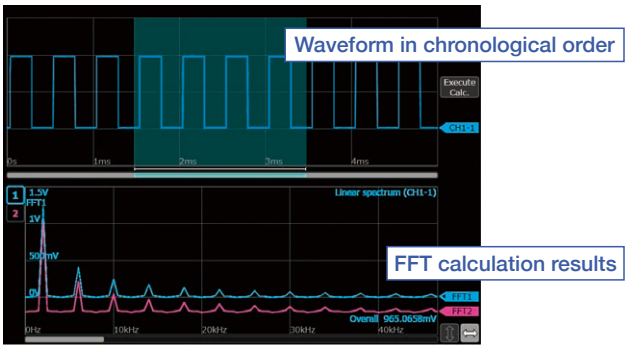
Waveform in chronological order

Execute Calc.

CH1-1

0s
1ms
2ms
3ms
4ms

1
2
1.5V
FFT1
1V
Linear spectrum (CH1-1)
500mV
0V

FFT calculation results

FFT1
FFT2
Overall 965.0658mV
0Hz
10kHz
20kHz
30kHz
40kHz